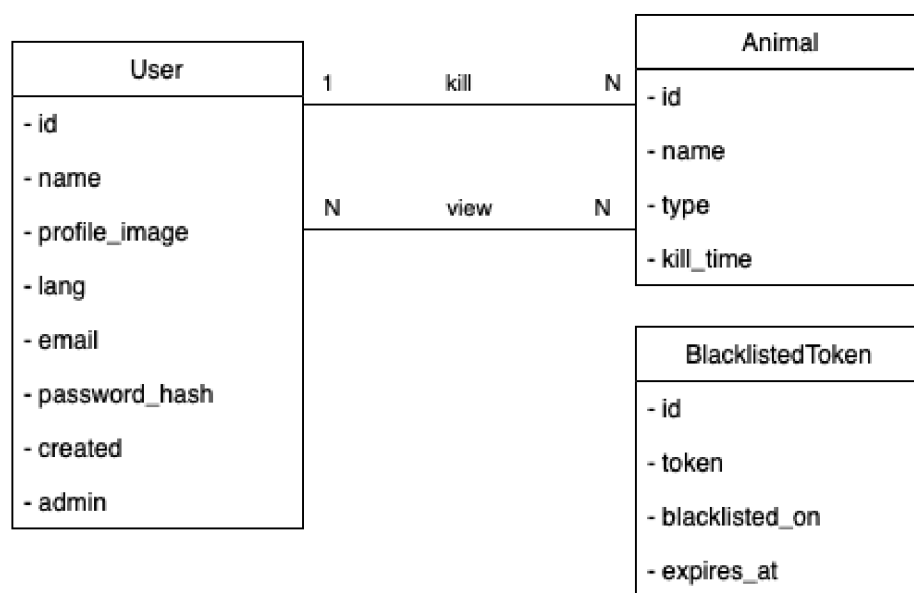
User

- id

- name

- profile_image

- lang

- email

- password_hash

- created

- admin

1 kill N

N view N

Animal

- id

- name

- type

- kill_time

BlacklistedToken

- id

- token

- blacklisted_on

- expires_at